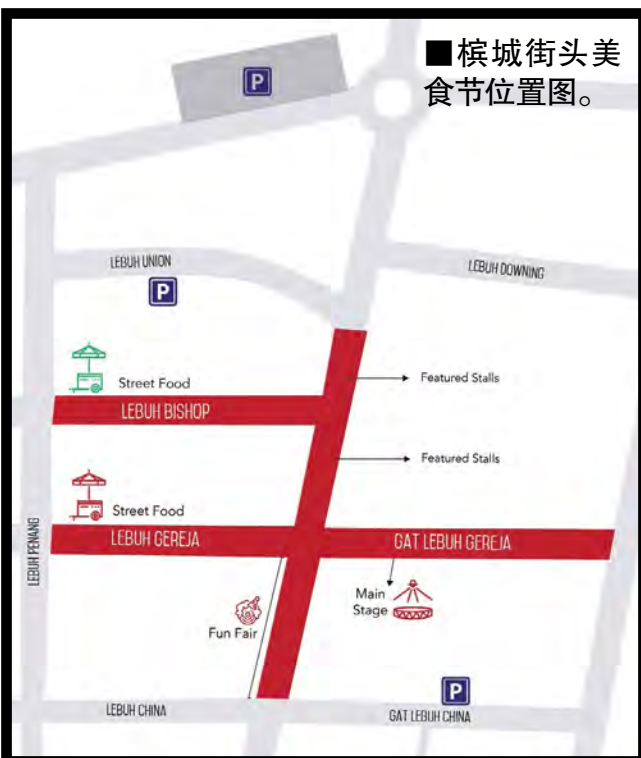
■槟城街头美食节位置图。

P

LEBUH UNION

LEBUH DOWNING

P

Street Food

Featured Stalls

LEBUH BISHOP

Featured Stalls

Street Food

LEBUH PENANG

LEBUH GEREJA

GAT LEBUH GEREJA

Main Stage

Fun Fair

P

LEBUH CHINA

GAT LEBUH CHINA